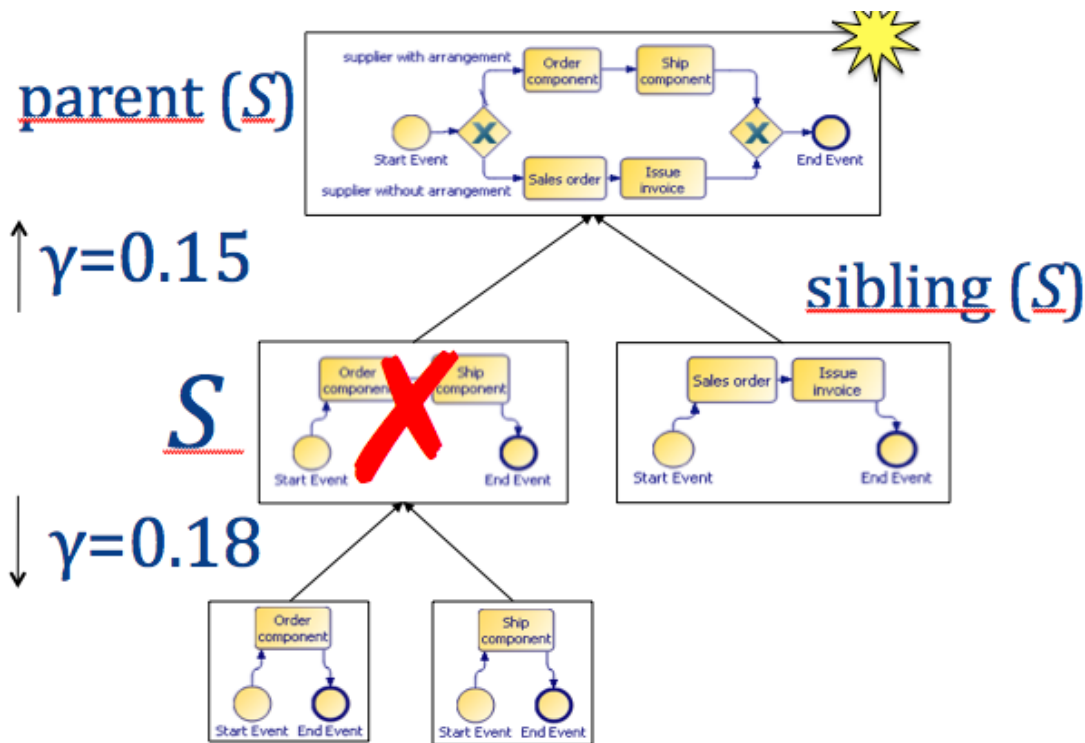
parent ($S$)

supplier with arrangement

Order component

Ship component

Start Event

End Event

supplier without arrangement

Sales order

Issue invoice

$\uparrow \gamma=0.15$

sibling ($S$)

$S$

Order component

Ship component

Start Event

End Event

Sales order

Issue invoice

Start Event

End Event

$\downarrow \gamma=0.18$

Order component

Start Event

End Event

Ship component

Start Event

End Event